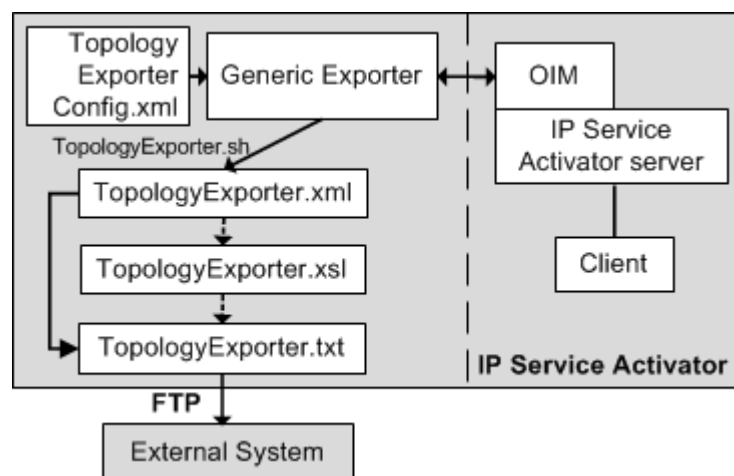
Topology Exporter Config.xml

Generic Exporter

OIM

IP Service Activator server

TopologyExporter.sh

TopologyExporter.xml

TopologyExporter.xsl

TopologyExporter.txt

Client

IP Service Activator

FTP

External System